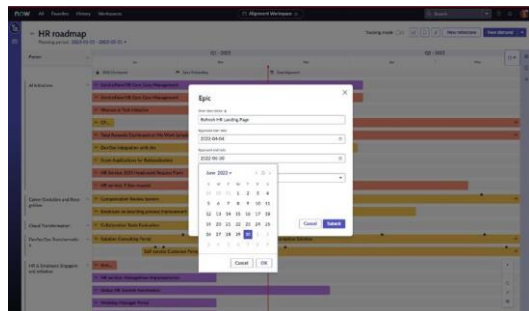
now All Favorites History Workspaces

Alignment Workspace

HR roadmap

Q1 - 2023

Q2 - 2023

Tracking mode

New milestone

View demand

All Initiatives

Career Evolution and Mobility

Cloud Transformation

DevSecOps Transformation

HR & Employee Engagement Initiative

Epic

Refresh HR Landing Page

Planned start date

2023-04-04

Planned end date

2023-06-30

June 2023

S M T W T F S

28 29 30 31 1 2 3

4 5 6 7 8 9 10

11 12 13 14 15 16 17

18 19 20 21 22 23 24

25 26 27 28 29 30 1

2 3 4 5 6 7 8

Cancel OK

Cancel Submit